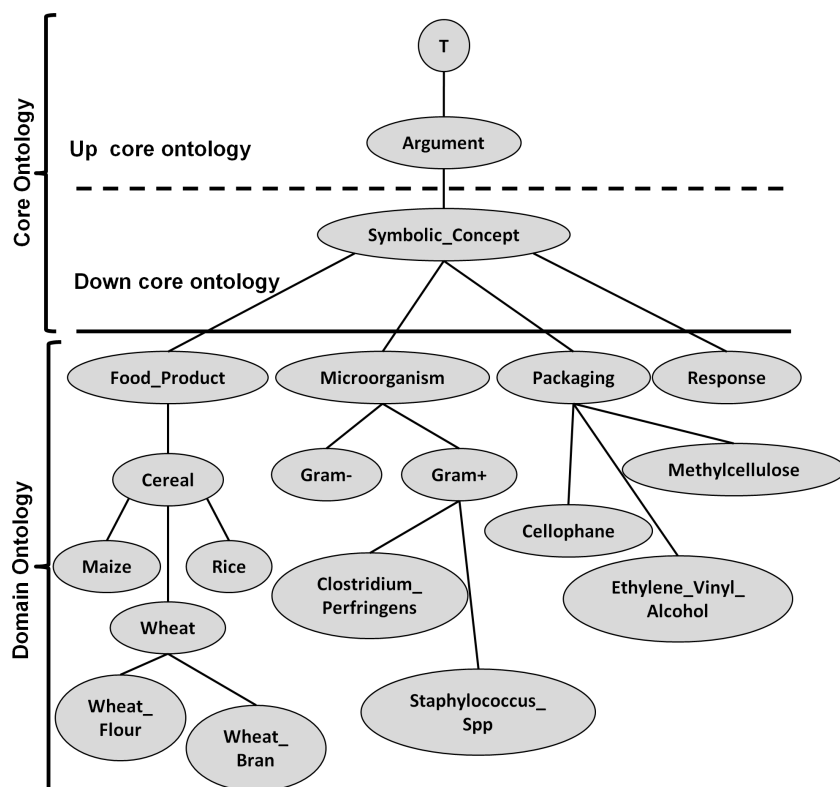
Core Ontology

T

Argument

Up core ontology

Symbolic_Concept

Down core ontology

Domain Ontology

Food_Product

Microorganism

Packaging

Response

Cereal

Gram-

Gram+

Methylcellulose

Cellophane

Maize

Rice

Clostridium_ Perfringens

Ethylene_Vinyl_ Alcohol

Wheat

Wheat_ Flour

Wheat_ Bran

Staphylococcus_ Spp